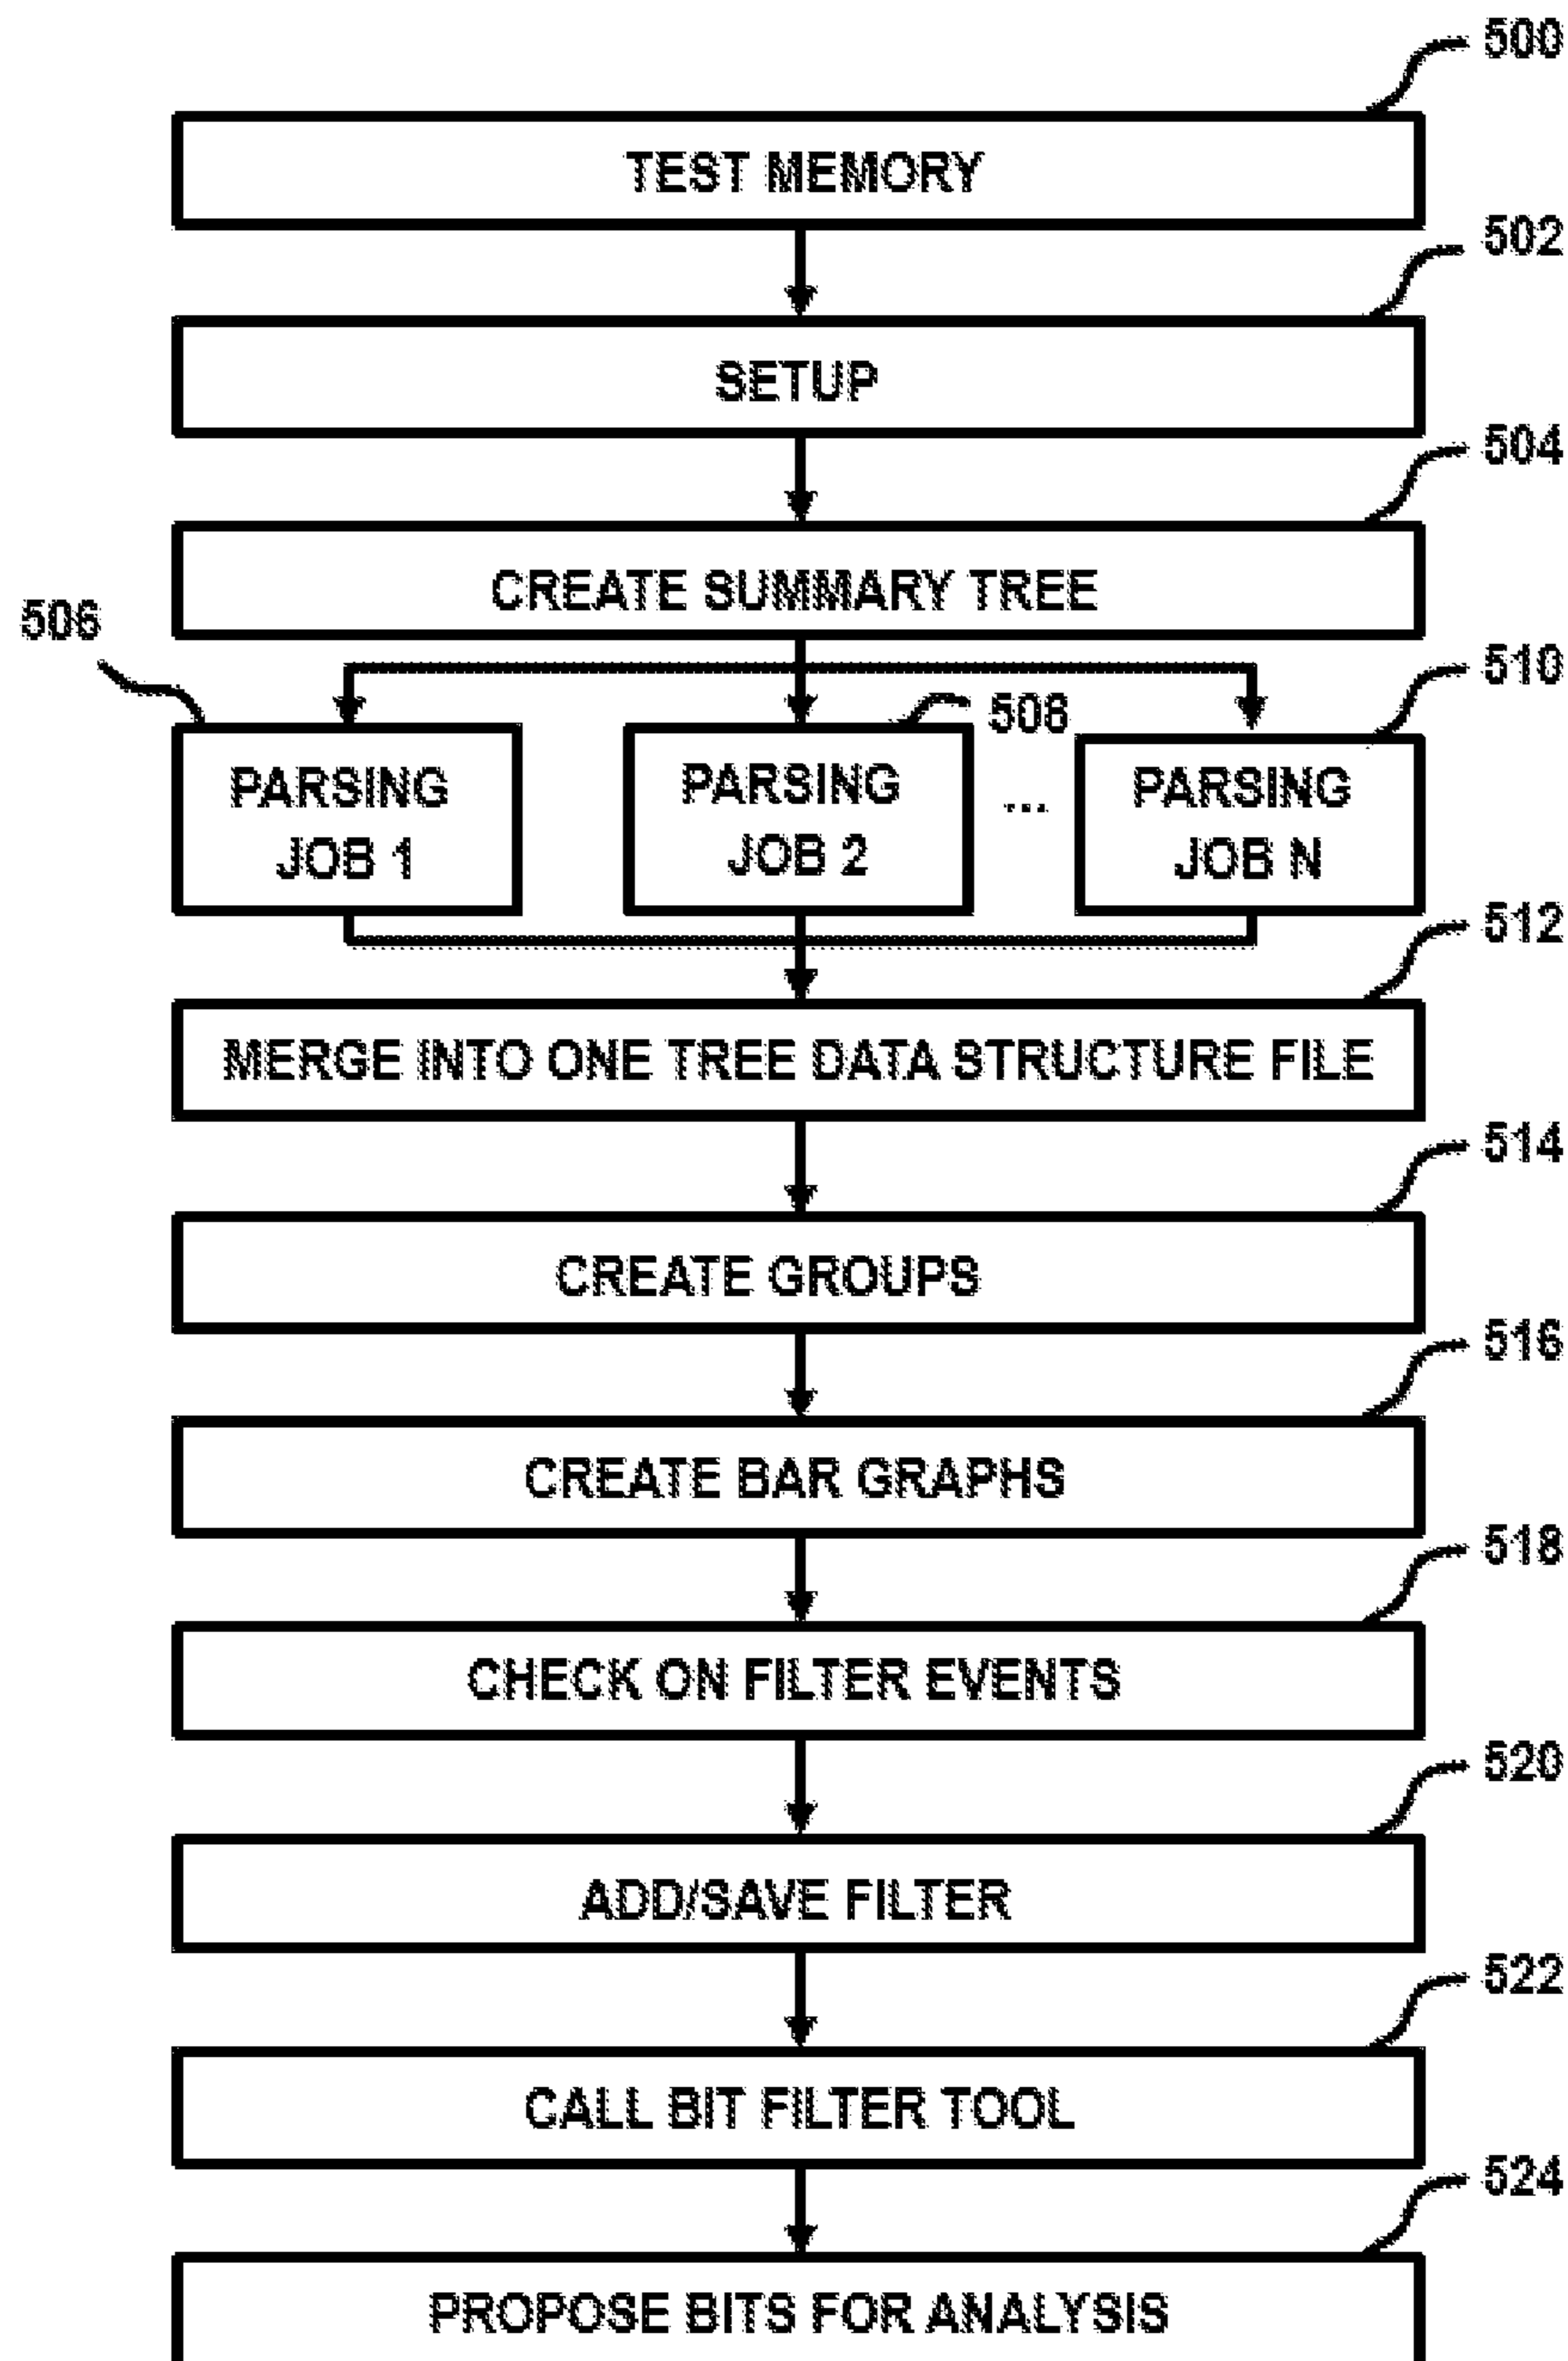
500

TEST MEMORY

502

SETUP

504

CREATE SUMMARY TREE

506

510

508

PARSING JOB 1

PARSING JOB 2

...

PARSING JOB N

512

MERGE INTO ONE TREE DATA STRUCTURE FILE

514

CREATE GROUPS

516

CREATE BAR GRAPHS

518

CHECK ON FILTER EVENTS

520

ADD/SAVE FILTER

522

CALL BIT FILTER TOOL

524

PROPOSE BITS FOR ANALYSIS